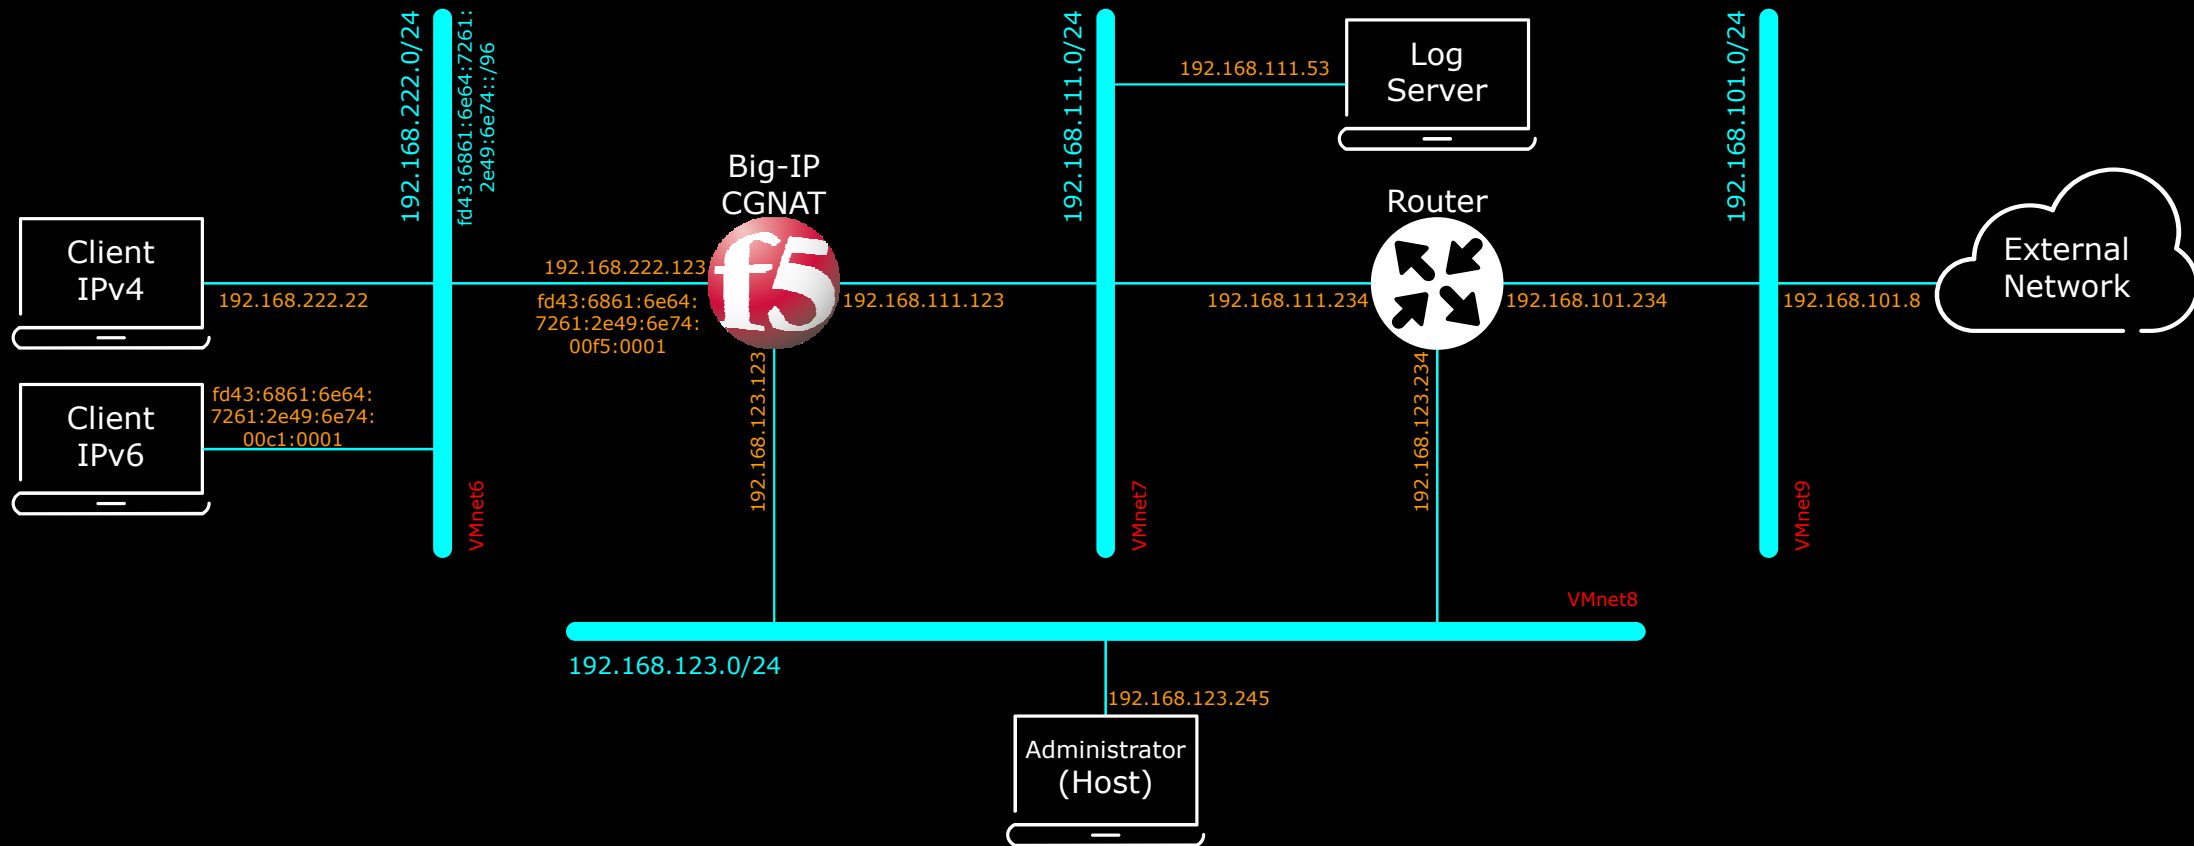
192.168.222.0/24

fd43:6861:6e64:7261:2e49:6e74::/96

Client IPv4

192.168.222.22

Client IPv6

fd43:6861:6e64:7261:2e49:6e74:00c1:0001

VMnet6

Big-IP CGNAT

192.168.222.123

fd43:6861:6e64:7261:2e49:6e74:00f5:0001

f5

192.168.111.123

192.168.123.123

192.168.111.0/24

VMnet7

Log Server

192.168.111.53

Router

192.168.111.234

192.168.101.234

192.168.123.234

192.168.101.0/24

VMnet9

192.168.101.8

External Network

VMnet8

192.168.123.0/24

192.168.123.245

Administrator (Host)